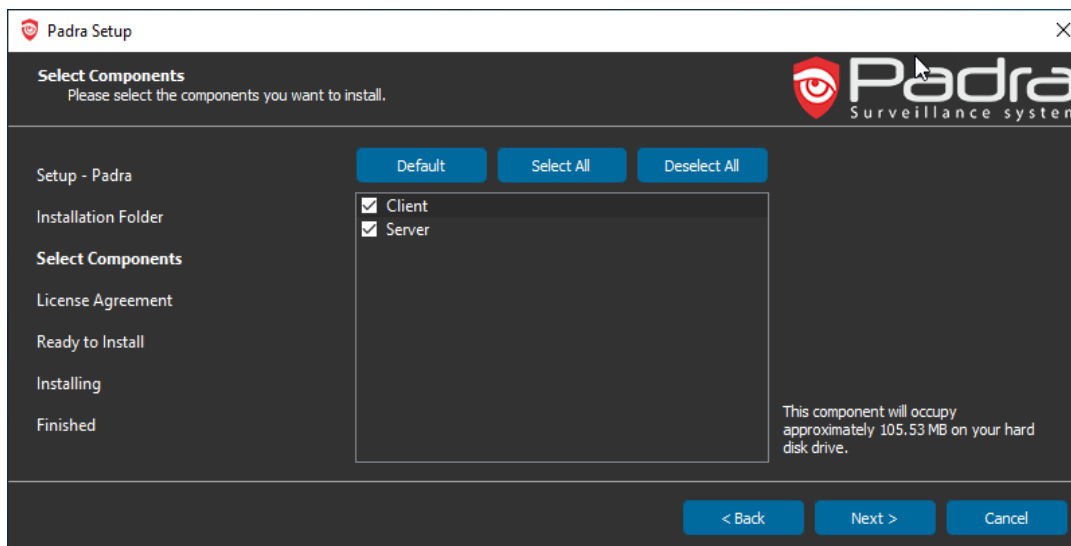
Padra Setup

Select Components
Please select the components you want to install.

Padra
Surveillance system

Setup - Padra
Installation Folder
Select Components
License Agreement
Ready to Install
Installing
Finished

Default
Select All
Deselect All

Client
Server

This component will occupy approximately 105.53 MB on your hard disk drive.

< Back
Next >
Cancel